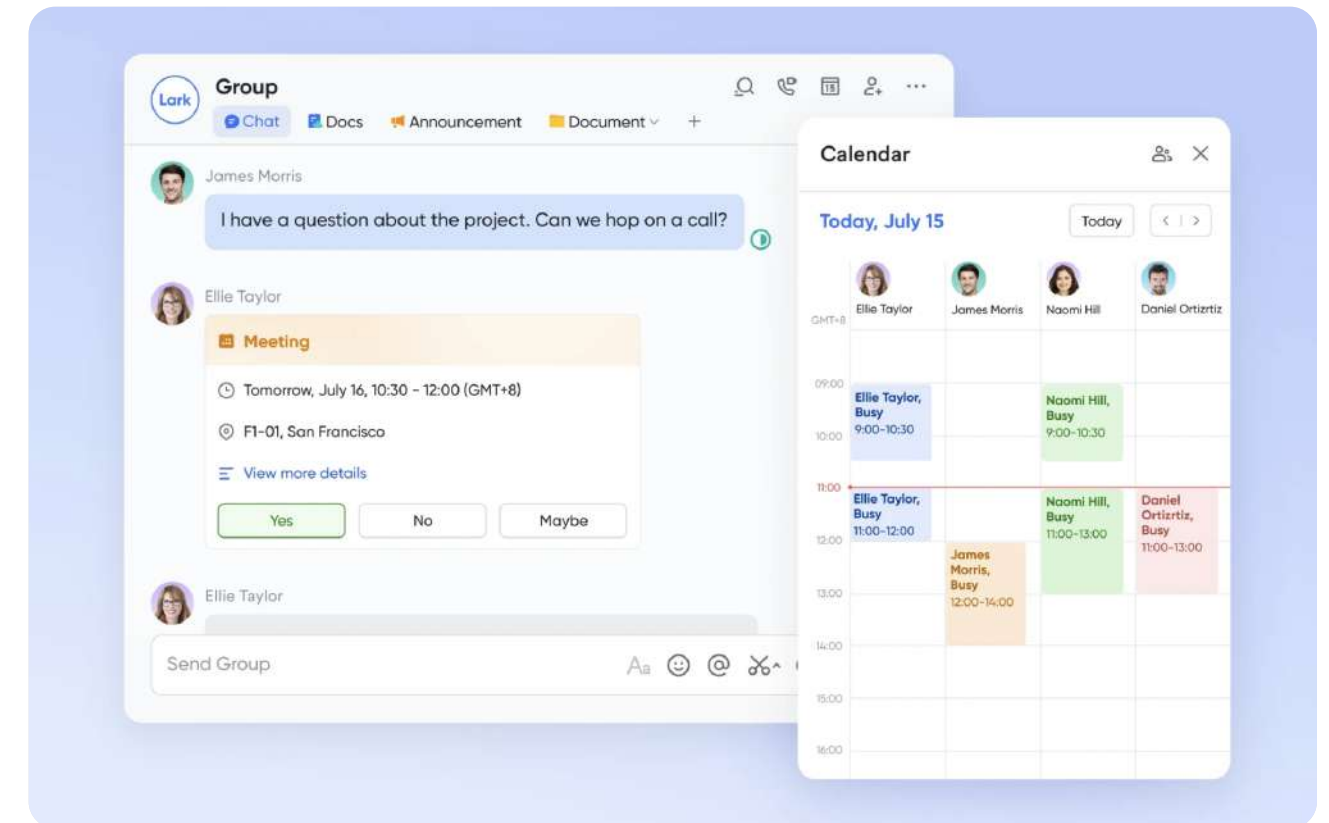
Lark

Group

Chat Docs Announcement Document +

James Morris

I have a question about the project. Can we hop on a call?

Ellie Taylor

Meeting

Tomorrow, July 16, 10:30 - 12:00 (GMT+8)

F1-01, San Francisco

View more details

Yes No Maybe

Ellie Taylor

Send Group

Calendar

Today, July 15

Today

Ellie Taylor James Morris Naomi Hill Daniel Ortizrtiz

GMT+8

09:00

10:00

11:00

12:00

13:00

14:00

15:00

16:00

Ellie Taylor, Busy 9:00-10:30

Naomi Hill, Busy 9:00-10:30

Ellie Taylor, Busy 11:00-12:00

Naomi Hill, Busy 11:00-13:00

Daniel Ortizrtiz, Busy 11:00-13:00

James Morris, Busy 12:00-14:00